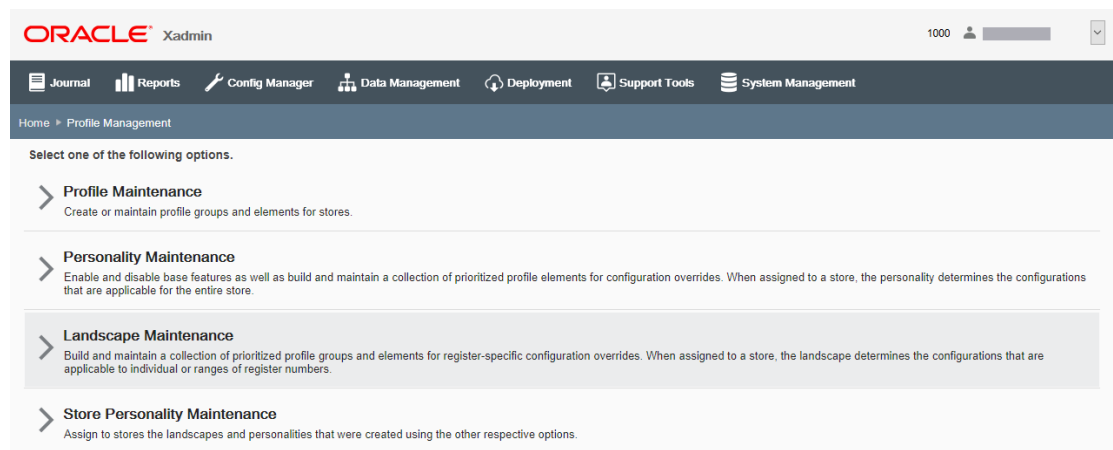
ORACLE® Xadmin

1000

Journal Reports Config Manager Data Management Deployment Support Tools System Management

Home ▸ Profile Management

Select one of the following options.

Profile Maintenance
Create or maintain profile groups and elements for stores.

Personality Maintenance
Enable and disable base features as well as build and maintain a collection of prioritized profile elements for configuration overrides. When assigned to a store, the personality determines the configurations that are applicable for the entire store.

Landscape Maintenance
Build and maintain a collection of prioritized profile groups and elements for register-specific configuration overrides. When assigned to a store, the landscape determines the configurations that are applicable to individual or ranges of register numbers.

Store Personality Maintenance
Assign to stores the landscapes and personalities that were created using the other respective options.